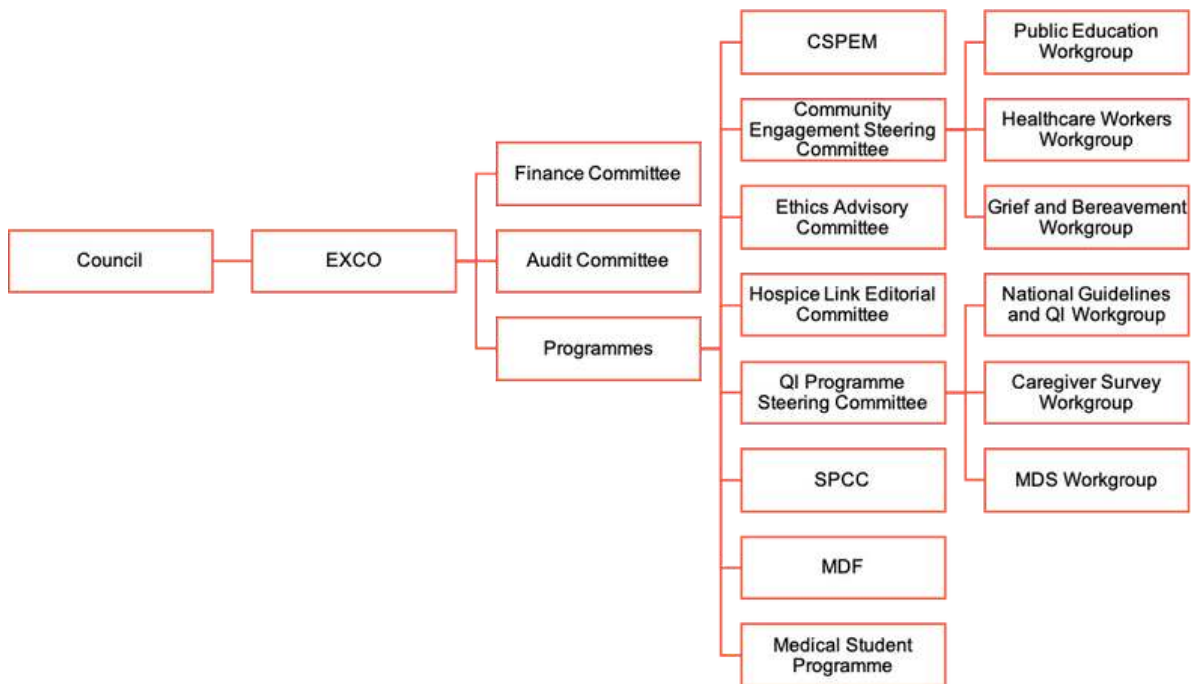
Council

EXCO

Finance Committee

Audit Committee

Programmes

CSPEM

Community Engagement Steering Committee

Ethics Advisory Committee

Hospice Link Editorial Committee

QI Programme Steering Committee

SPCC

MDF

Medical Student Programme

Public Education Workgroup

Healthcare Workers Workgroup

Grief and Bereavement Workgroup

National Guidelines and QI Workgroup

Caregiver Survey Workgroup

MDS Workgroup